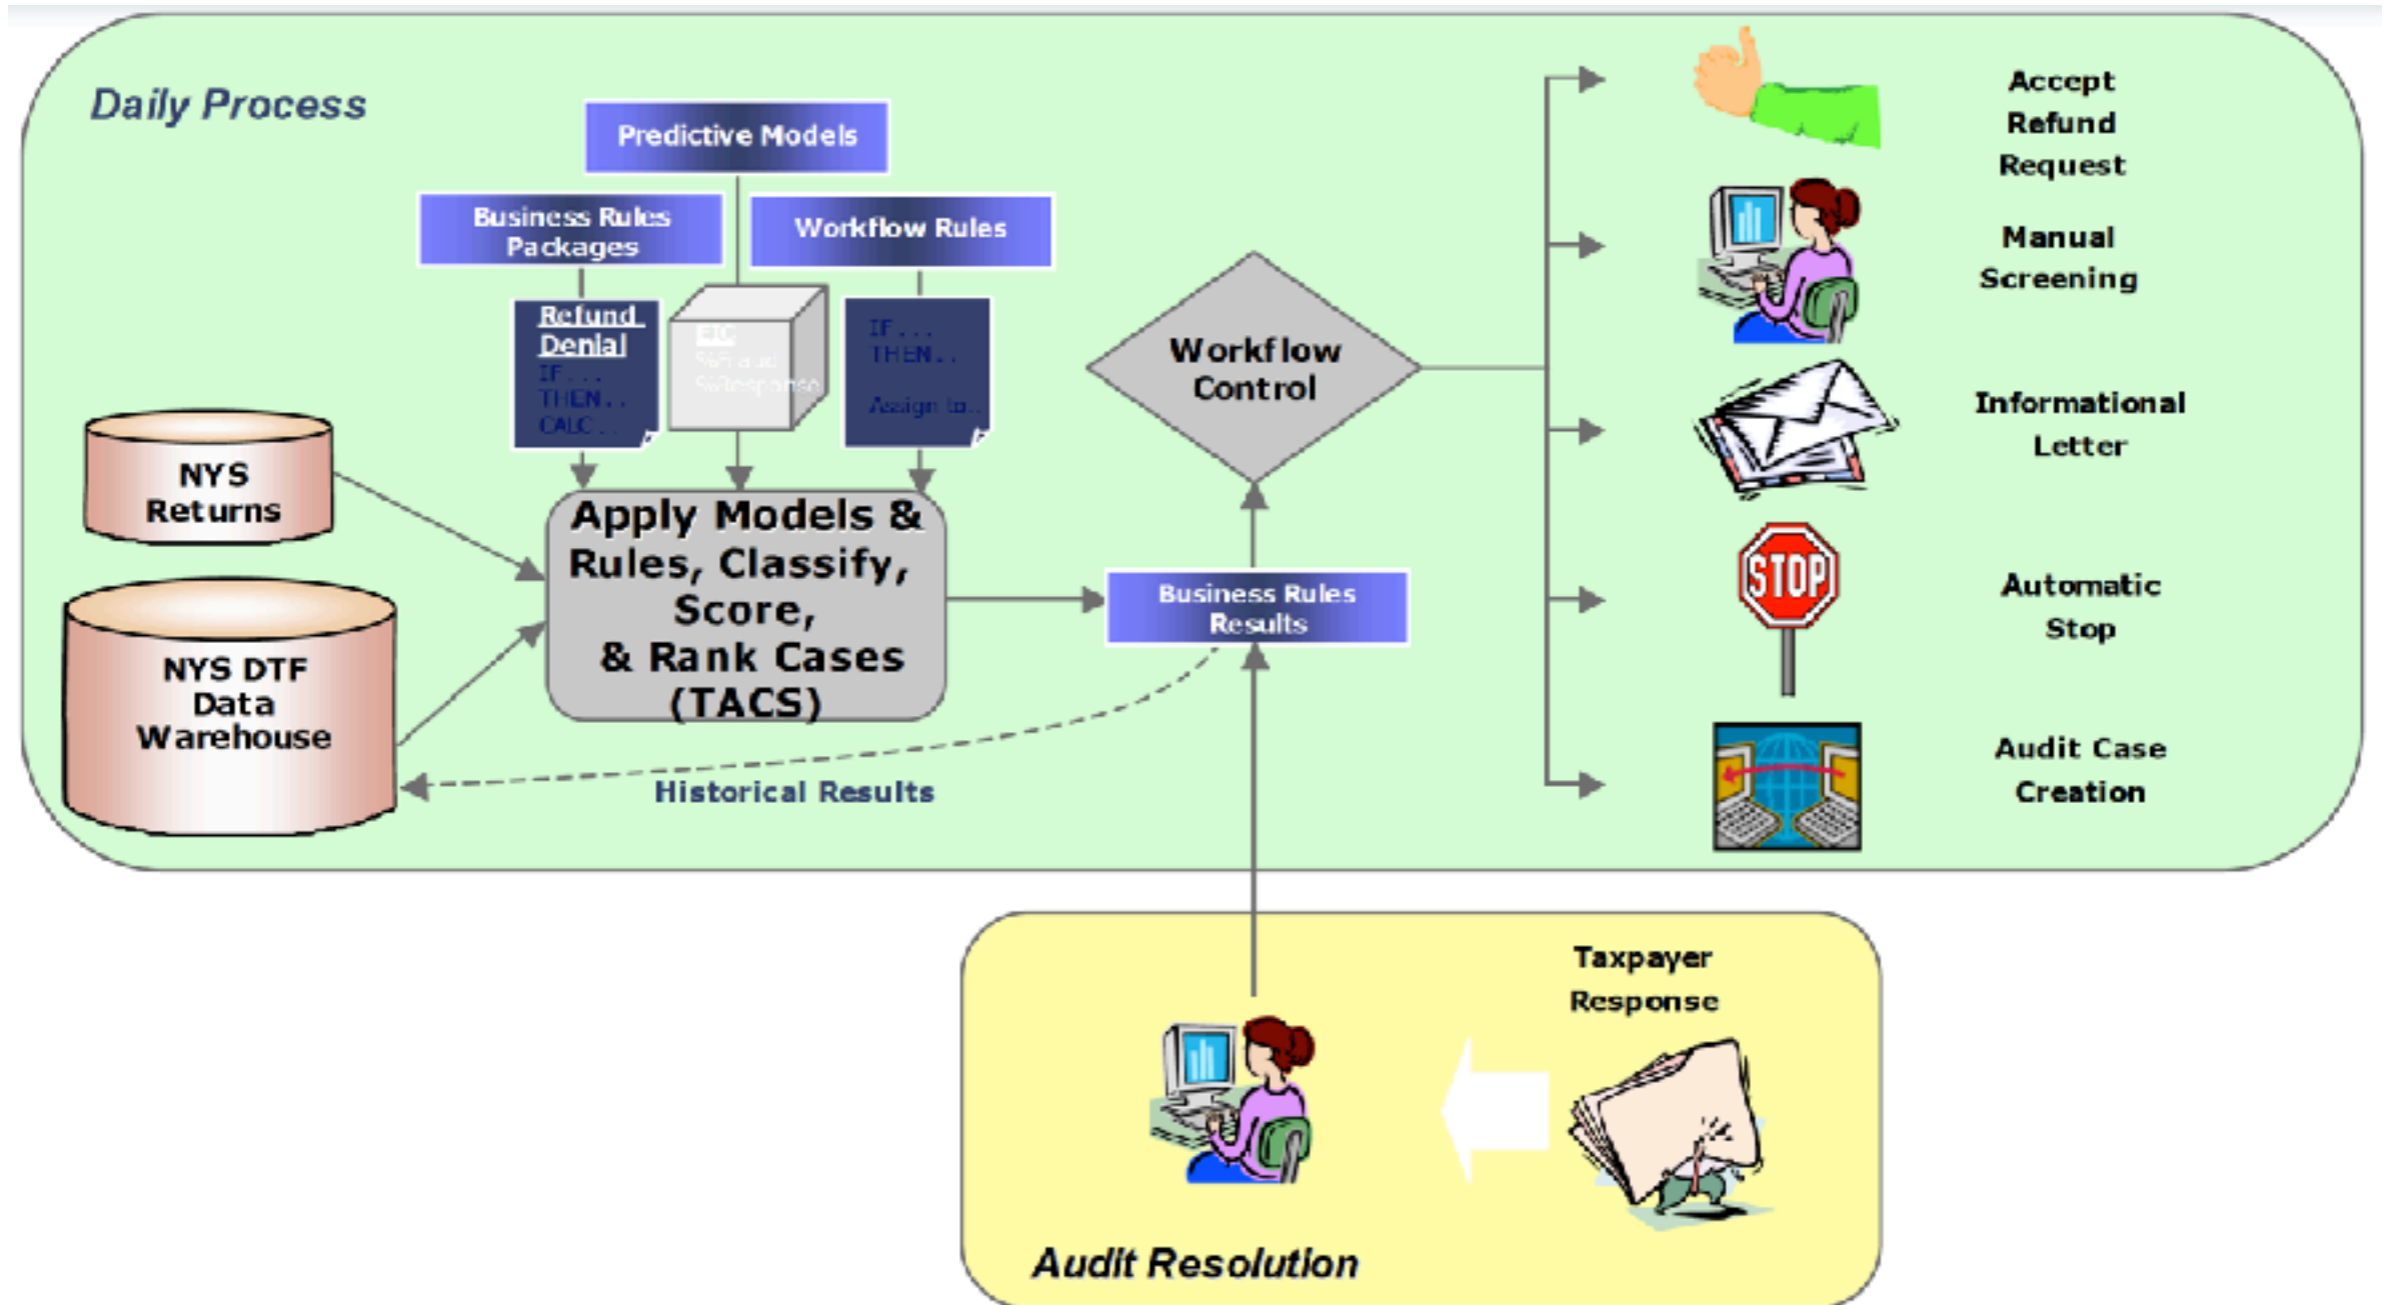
Daily Process

Predictive Models

Business Rules Packages

Workflow Rules

Refund Denial
IF . . .
THEN . .
CALC . .

EIC
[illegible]
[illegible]

IF . . .
THEN . .
Assign to. .

NYS Returns

NYS DTF Data Warehouse

Apply Models & Rules, Classify, Score, & Rank Cases (TACS)

Workflow Control

Business Rules Results

Historical Results

Accept Refund Request

Manual Screening

Informational Letter

STOP

Automatic Stop

Audit Case Creation

Taxpayer Response

Audit Resolution